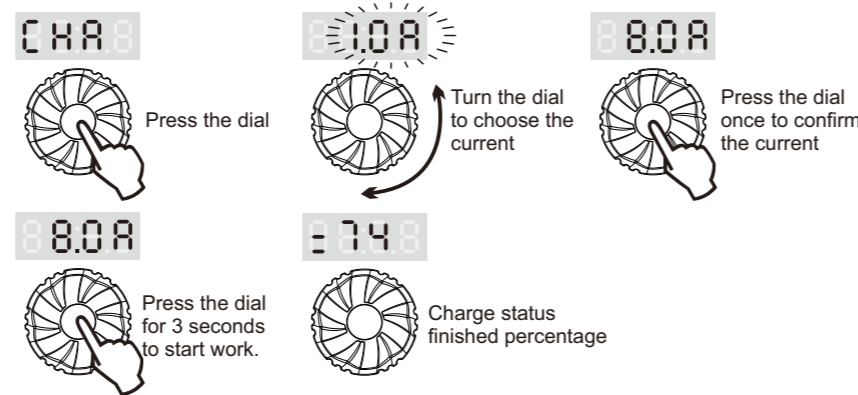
CHA

1.0A

8.0A

Press the dial

Turn the dial to choose the current

Press the dial once to confirm the current

8.0A

-74

Press the dial for 3 seconds to start work.

Charge status finished percentage